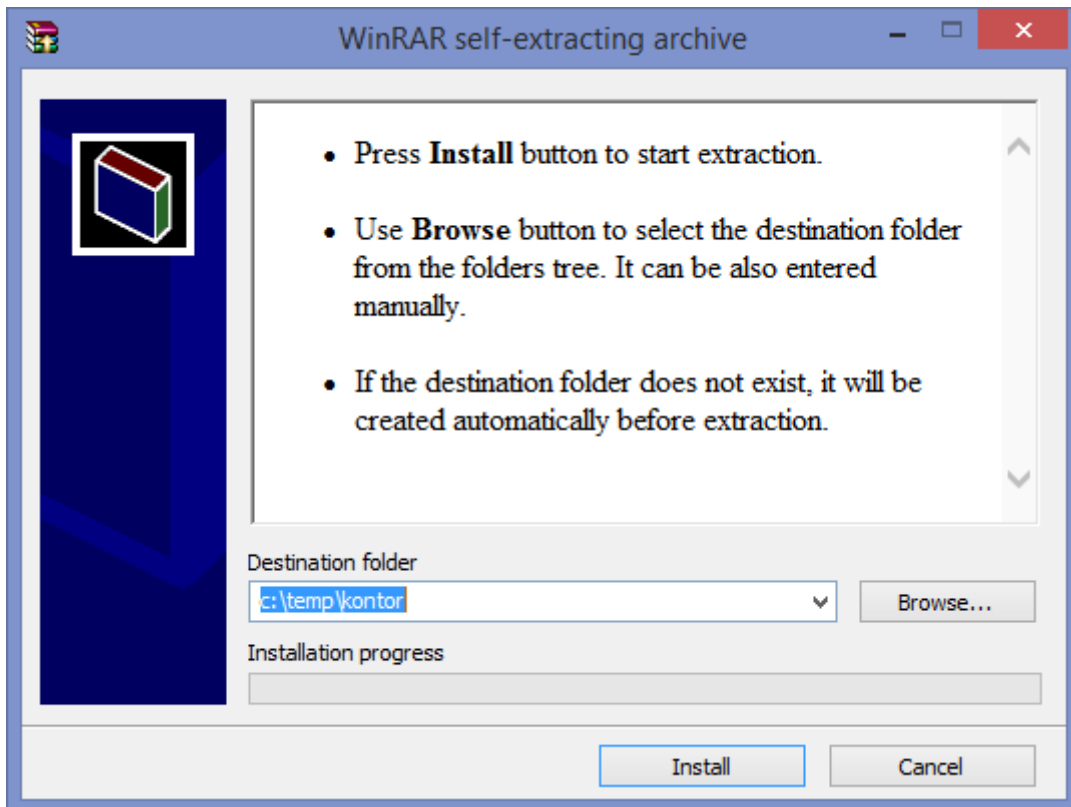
WinRAR self-extracting archive

- Press **Install** button to start extraction.
- Use **Browse** button to select the destination folder from the folders tree. It can be also entered manually.
- If the destination folder does not exist, it will be created automatically before extraction.

Destination folder

c:\temp\kontor

Browse...

Installation progress

Install

Cancel